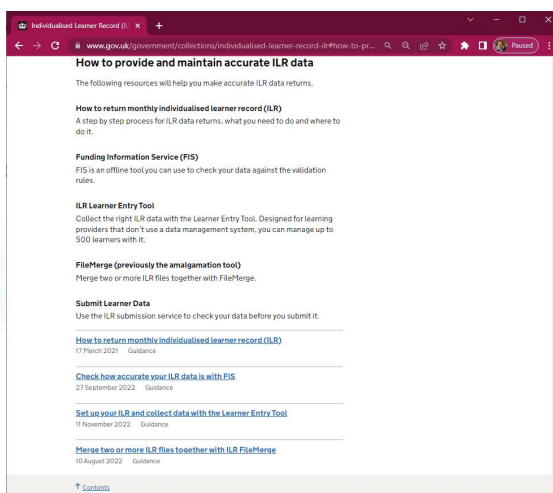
Individualised Learner Record (IL ×

www.gov.uk/government/collections/individualised-learner-record-ilr#how-to-pr...

Paused

How to provide and maintain accurate ILR data

The following resources will help you make accurate ILR data returns.

How to return monthly individualised learner record (ILR)
A step by step process for ILR data returns, what you need to do and where to do it.

Funding Information Service (FIS)
FIS is an offline tool you can use to check your data against the validation rules.

ILR Learner Entry Tool
Collect the right ILR data with the Learner Entry Tool. Designed for learning providers that don't use a data management system, you can manage up to 500 learners with it.

FileMerge (previously the amalgamation tool)
Merge two or more ILR files together with FileMerge.

Submit Learner Data
Use the ILR submission service to check your data before you submit it.

How to return monthly individualised learner record (ILR)
17 March 2021 Guidance

Check how accurate your ILR data is with FIS
27 September 2022 Guidance

Set up your ILR and collect data with the Learner Entry Tool
11 November 2022 Guidance

Merge two or more ILR files together with ILR FileMerge
10 August 2022 Guidance

↑ Contents